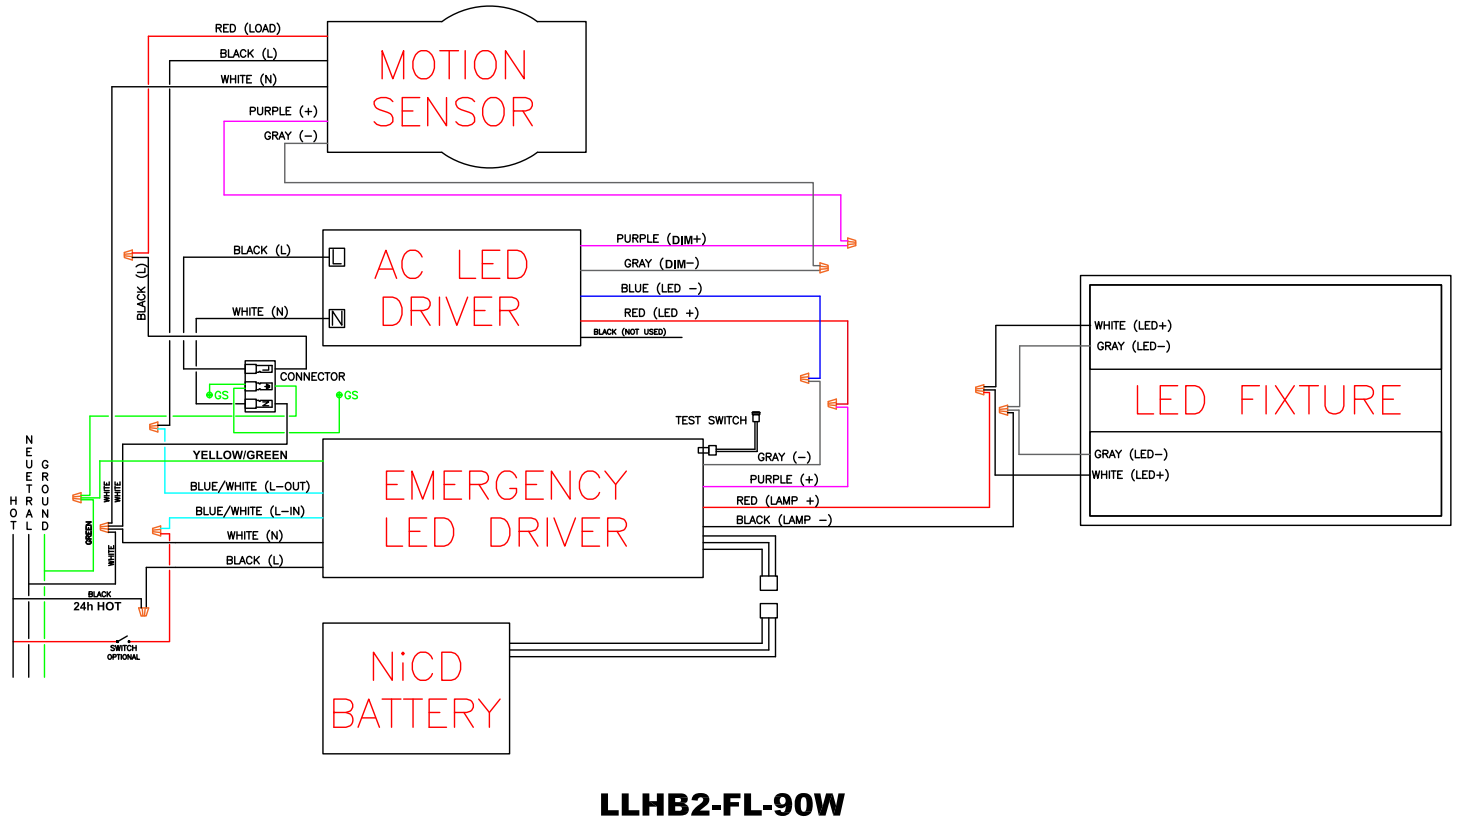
RED (LOAD)
BLACK (L)
WHITE (N)
PURPLE (+)
GRAY (−)

MOTION SENSOR

BLACK (L)
BLACK (L)
WHITE (N)

L

N

AC LED DRIVER

PURPLE (DIM+)
GRAY (DIM−)
BLUE (LED −)
RED (LED +)
BLACK (NOT USED)

CONNECTOR
GS
GS

WHITE (LED+)
GRAY (LED−)

LED FIXTURE

GRAY (LED−)
WHITE (LED+)

TEST SWITCH

YELLOW/GREEN
BLUE/WHITE (L−OUT)
BLUE/WHITE (L−IN)
WHITE (N)
BLACK (L)

GRAY (−)
PURPLE (+)
RED (LAMP +)
BLACK (LAMP −)

EMERGENCY LED DRIVER

HOT
NEUETRAL
GROUND

WHITE
WHITE
GREEN
WHITE

BLACK
24h HOT

SWITCH
OPTIONAL

NiCD BATTERY

LLHB2-FL-90W